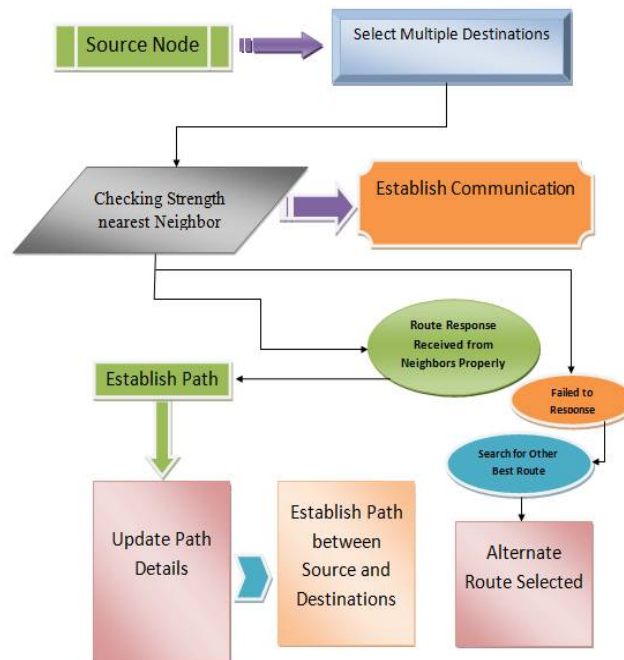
Source Node

Select Multiple Destinations

Checking Strength nearest Neighbor

Establish Communication

Route Response Received from Neighbors Properly

Establish Path

Failed to Response

Search for Other Best Route

Update Path Details

Establish Path between Source and Destinations

Alternate Route Selected